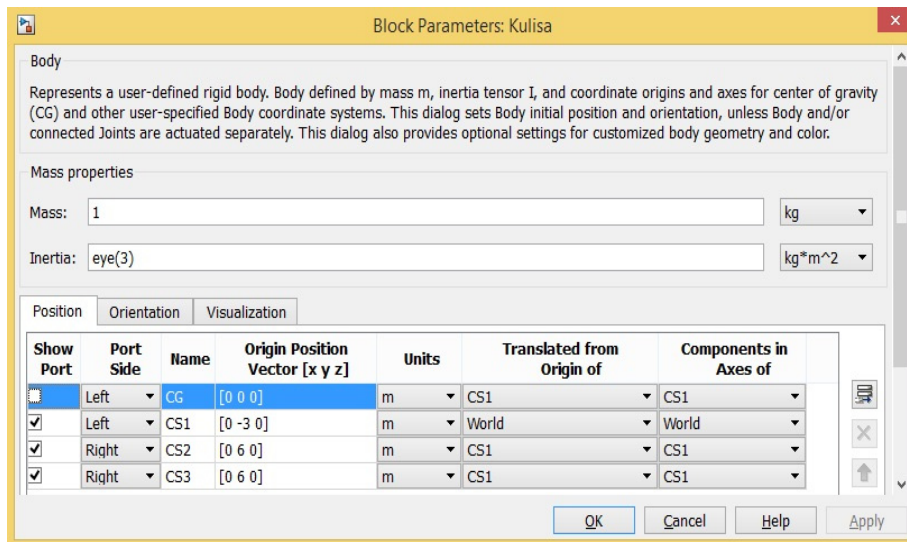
Block Parameters: Kulisa

Body

Represents a user-defined rigid body. Body defined by mass m, inertia tensor I, and coordinate origins and axes for center of gravity (CG) and other user-specified Body coordinate systems. This dialog sets Body initial position and orientation, unless Body and/or connected Joints are actuated separately. This dialog also provides optional settings for customized body geometry and color.

Mass properties

Mass: 1 kg

Inertia: eye(3) kg*m^2

Position | Orientation | Visualization

| Show Port | Port Side | Name | Origin Position Vector [x y z] | Units | Translated from Origin of | Components in Axes of |
|---|---|---|---|---|---|---|
| ☐ | Left | CG | [0 0 0] | m | CS1 | CS1 |
| ☑ | Left | CS1 | [0 -3 0] | m | World | World |
| ☑ | Right | CS2 | [0 6 0] | m | CS1 | CS1 |
| ☑ | Right | CS3 | [0 6 0] | m | CS1 | CS1 |

OK Cancel Help Apply